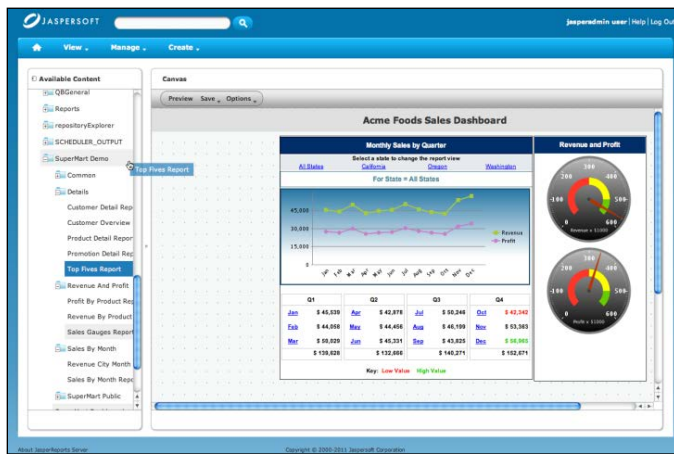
JASPERSOFT

jasperadmin user | Help | Log Out

Home View Manage Create

Available Content

QBGeneral
Reports
repositoryExplorer
SCHEDULER_OUTPUT
SuperMart Demo
Top Fives Report
Common
Details
Customer Detail Rep
Customer Overview
Product Detail Repor
Promotion Detail Rep
Top Fives Report
Revenue And Profit
Profit By Product Rep
Revenue By Product
Sales Gauges Report
Sales By Month
Revenue City Month
Sales By Month Rep
SuperMart Public

Canvas

Preview Save Options

Acme Foods Sales Dashboard

Monthly Sales by Quarter

Select a state to change the report view

All States California Oregon Washington

For State = All States

45,000
30,000
15,000
0

Jan Feb Mar Apr May Jun Jul Aug Sep Oct Nov Dec

Revenue
Profit

| Q1 | | Q2 | | Q3 | | Q4 | |
|---|---|---|---|---|---|---|---|
| Jan | $ 45,539 | Apr | $ 42,878 | Jul | $ 50,246 | Oct | $ 42,242 |
| Feb | $ 44,058 | May | $ 44,456 | Aug | $ 46,199 | Nov | $ 53,383 |
| Mar | $ 50,029 | Jun | $ 45,331 | Sep | $ 43,825 | Dec | $ 56,965 |
| | $ 139,626 | | $ 132,665 | | $ 140,271 | | $ 152,671 |

Key: Low Value High Value

Revenue and Profit

200 300 400
100 500
0 600
Revenue x $1000

200 300 400
100 500
0 600
Profit x $1000

About JasperReports Server

Copyright © 2000-2011 Jaspersoft Corporation